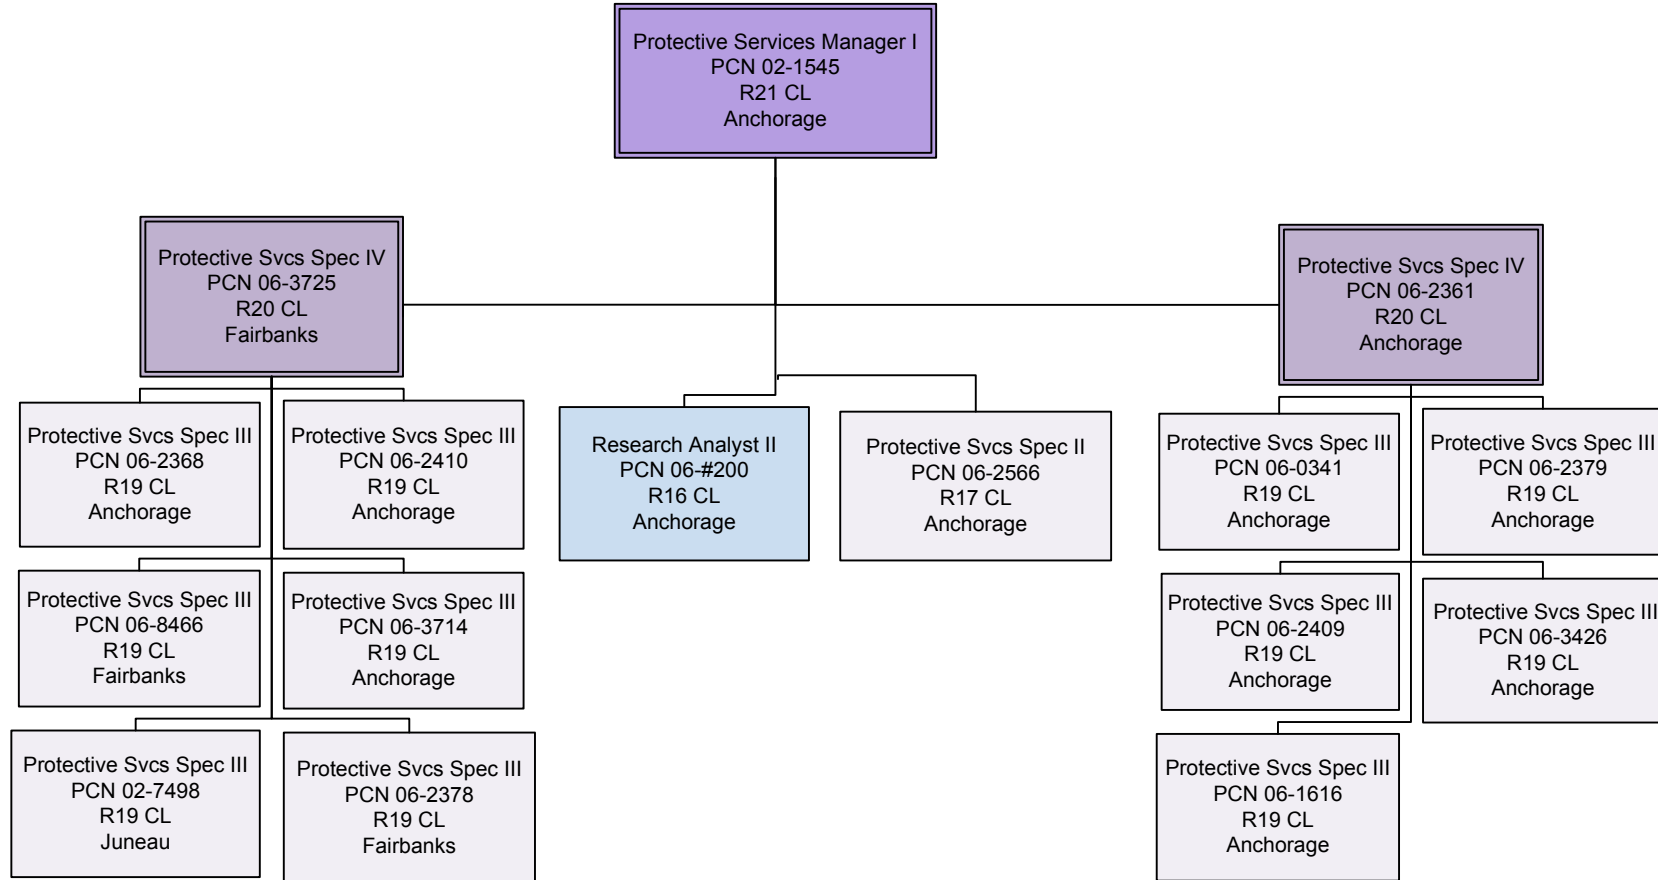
Protective Services Manager I
PCN 02-1545
R21 CL
Anchorage

Protective Svcs Spec IV
PCN 06-3725
R20 CL
Fairbanks

Protective Svcs Spec IV
PCN 06-2361
R20 CL
Anchorage

Protective Svcs Spec III
PCN 06-2368
R19 CL
Anchorage

Protective Svcs Spec III
PCN 06-2410
R19 CL
Anchorage

Research Analyst II
PCN 06-#200
R16 CL
Anchorage

Protective Svcs Spec II
PCN 06-2566
R17 CL
Anchorage

Protective Svcs Spec III
PCN 06-0341
R19 CL
Anchorage

Protective Svcs Spec III
PCN 06-2379
R19 CL
Anchorage

Protective Svcs Spec III
PCN 06-8466
R19 CL
Fairbanks

Protective Svcs Spec III
PCN 06-3714
R19 CL
Anchorage

Protective Svcs Spec III
PCN 06-2409
R19 CL
Anchorage

Protective Svcs Spec III
PCN 06-3426
R19 CL
Anchorage

Protective Svcs Spec III
PCN 02-7498
R19 CL
Juneau

Protective Svcs Spec III
PCN 06-2378
R19 CL
Fairbanks

Protective Svcs Spec III
PCN 06-1616
R19 CL
Anchorage